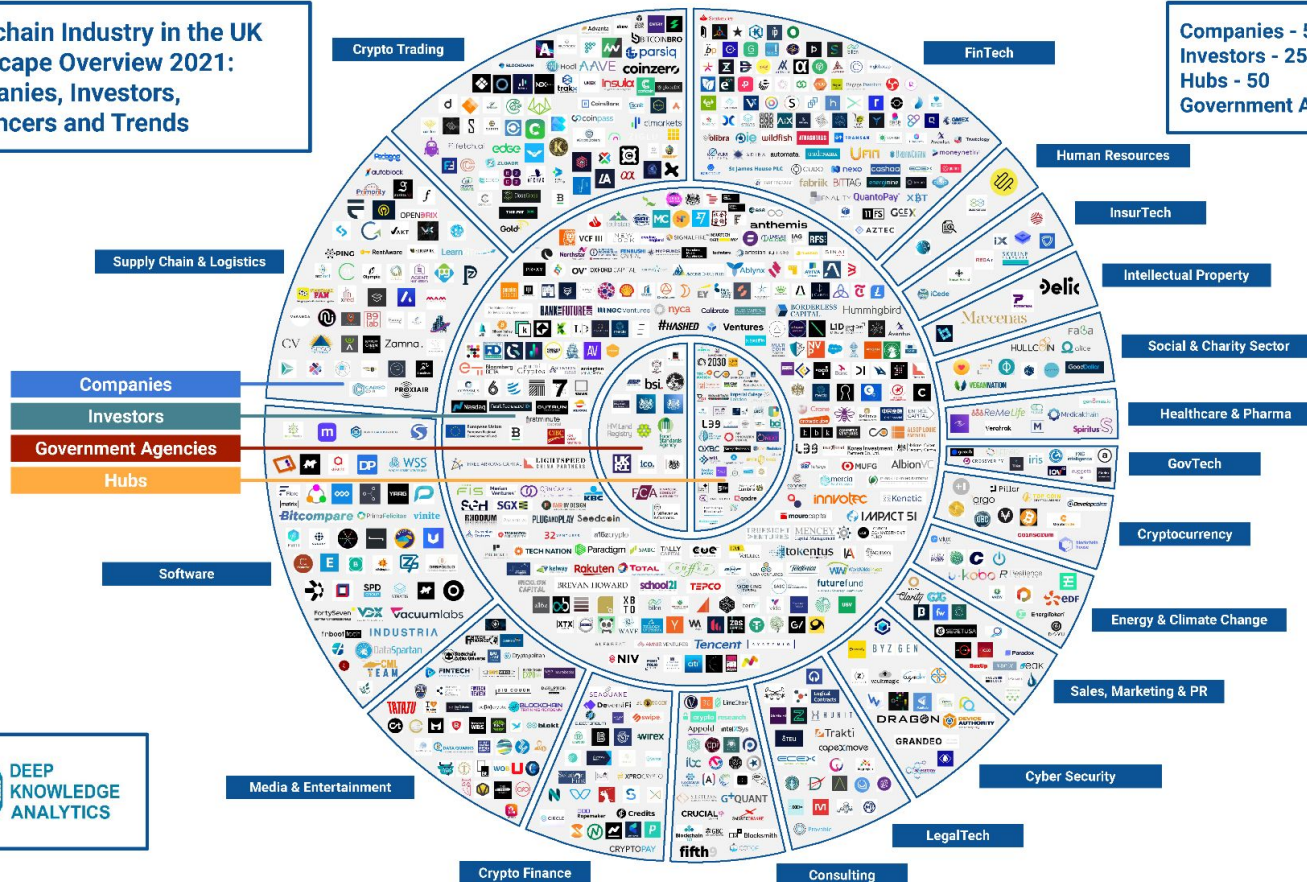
chain Industry in the UK
cape Overview 2021:
anies, Investors,
ncers and Trends

Companies - 5
Investors - 25
Hubs - 50
Government A

Crypto Trading

FinTech

Human Resources

InsurTech

Intellectual Property

Social & Charity Sector

Healthcare & Pharma

GovTech

Cryptocurrency

Energy & Climate Change

Sales, Marketing & PR

Cyber Security

LegalTech

Consulting

Crypto Finance

Media & Entertainment

Software

Supply Chain & Logistics

Companies
Investors
Government Agencies
Hubs

DEEP
KNOWLEDGE
ANALYTICS

coinzero AAVE parsiq BITCOINBRO Insular Coinpass anthemis AZTEC QuantoPay XBT Hummingbird Ventures #HASHED OUTLIER VENTURES Delic Maecenas HULLCON Faba Spiritus Verofrok iris argo Pillar COINBASE vinite Bitcompare Paradigm Rakuten TOTAL TEPCO school21 futurefund tokentus innovate IMPACT 51 MUFG AlbionVC LIGHTSPEED Seedcoin PLUG AND PLAY SGX KBC FCA bsi. Tencent NIV fifth CRUCIAL G+QUANT Trakti DRAGON GRANDEO BYZGEN DataSpartan INDUSTRIA vacuumlabs FortySeven VGX PINTECH CRYPTOPAY Credits wirex swipe Zamna. PROXIAIR OPENBRIX Gold Nasdaq wildfish fabrick nexo cashaa Ablynx edge Coinfloor